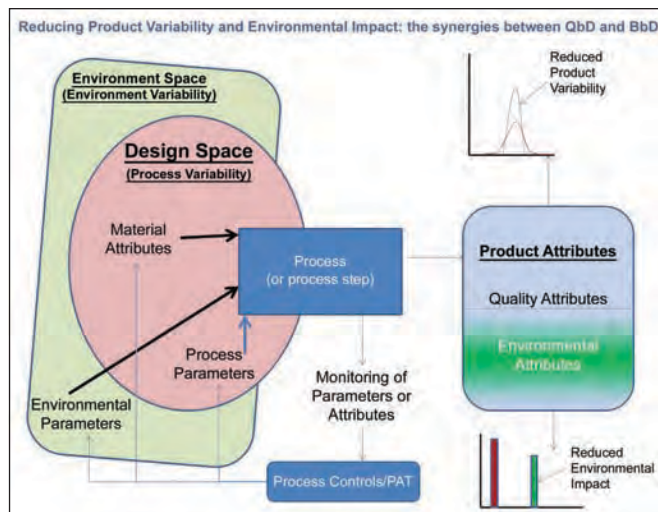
Reducing Product Variability and Environmental Impact: the synergies between QbD and BbD

Environment Space
(Environment Variability)

Design Space
(Process Variability)

Material Attributes

Process (or process step)

Process Parameters

Environmental Parameters

Monitoring of Parameters or Attributes

Process Controls/PAT

Reduced Product Variability

Product Attributes

Quality Attributes

Environmental Attributes

Reduced Environmental Impact